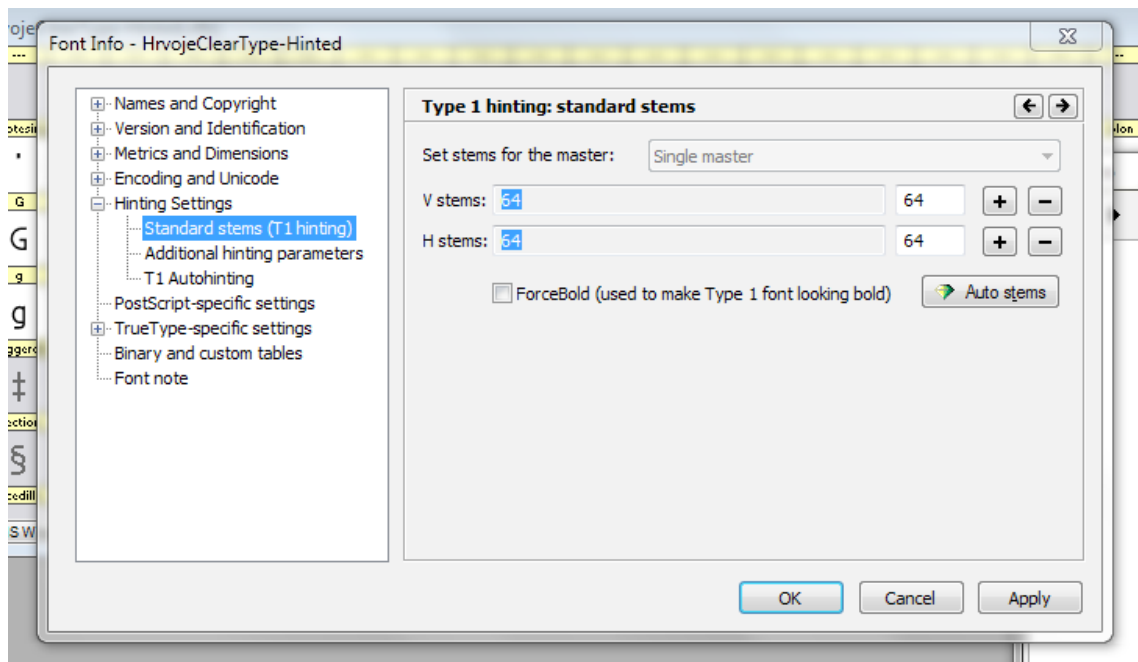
Font Info - HrvojeClearType-Hinted

Names and Copyright
Version and Identification
Metrics and Dimensions
Encoding and Unicode
Hinting Settings
Standard stems (T1 hinting)
Additional hinting parameters
T1 Autohinting
PostScript-specific settings
TrueType-specific settings
Binary and custom tables
Font note

Type 1 hinting: standard stems

Set stems for the master: Single master

V stems: 64 64 + −

H stems: 64 64 + −

ForceBold (used to make Type 1 font looking bold)

Auto stems

OK Cancel Apply

G
G
g
g
‡
§
S W